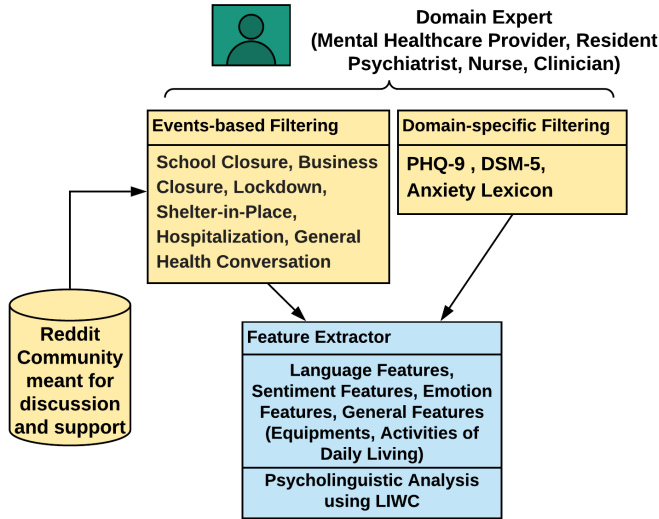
Domain Expert
(Mental Healthcare Provider, Resident Psychiatrist, Nurse, Clinician)

Events-based Filtering

School Closure, Business Closure, Lockdown, Shelter-in-Place, Hospitalization, General Health Conversation

Domain-specific Filtering

PHQ-9 , DSM-5, Anxiety Lexicon

Reddit Community meant for discussion and support

Feature Extractor

Language Features, Sentiment Features, Emotion Features, General Features (Equipments, Activities of Daily Living)

Psycholinguistic Analysis using LIWC